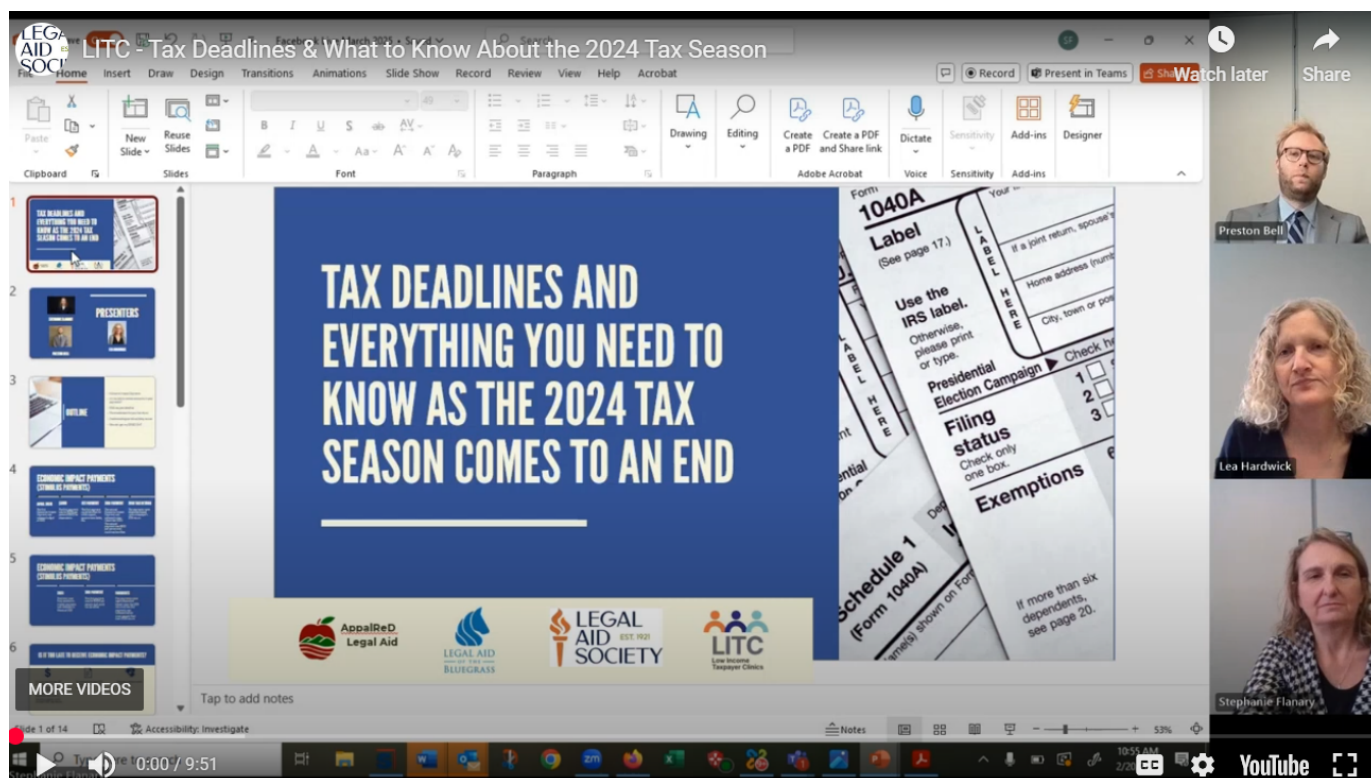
LEGAL AID SOCIETY

LITC - Tax Deadlines & What to Know About the 2024 Tax Season

Watch later

Share

File Home Insert Draw Design Transitions Animations Slide Show Record Review View Help Acrobat

Record Present in Teams

Paste Clipboard New Slide Reuse Slides Slides Font Paragraph Drawing Editing Create a PDF Create a PDF and Share link Adobe Acrobat Dictate Voice Sensitivity Sensitivity Add-ins Add-ins Designer

1 TAX DEADLINES AND EVERYTHING YOU NEED TO KNOW AS THE 2024 TAX SEASON COMES TO AN END

2 PRESENTERS

3 OUTLINE

4 ECONOMIC IMPACT PAYMENTS (STIMULUS PAYMENTS)

5 ECONOMIC IMPACT PAYMENTS (STIMULUS PAYMENTS)

6

TAX DEADLINES AND EVERYTHING YOU NEED TO KNOW AS THE 2024 TAX SEASON COMES TO AN END

AppalReD Legal Aid

LEGAL AID OF THE BLUEGRASS

LEGAL AID SOCIETY EST. 1921

LITC Low Income Taxpayer Clinics

Form 1040A
Label (See page 17.)
Use the IRS label. Otherwise, please print or type.
Presidential Election Campaign
Check here
Filing status
Check only one box.
Exemptions
Schedule 1 (Form 1040A)
If more than six dependents, see page 20.
LABEL HERE
If a joint return, spouse's
Home address (number
City, town or post

Preston Bell

Lea Hardwick

Stephanie Flanary

MORE VIDEOS

Tap to add notes

Slide 1 of 14 Accessibility: Investigate

Notes 53%

0:00 / 9:51

YouTube

10:55 AM